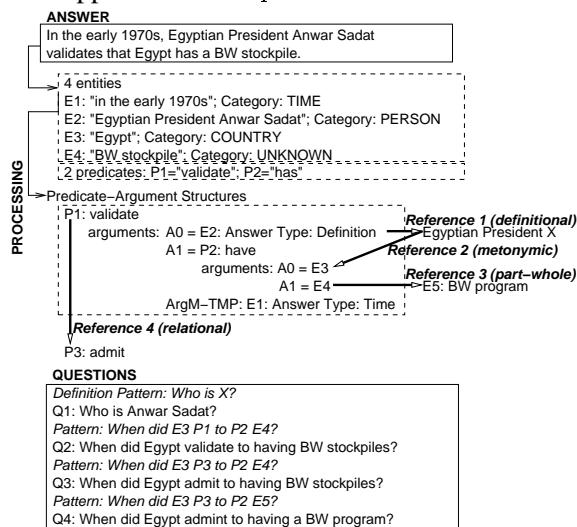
ANSWER

In the early 1970s, Egyptian President Anwar Sadat validates that Egypt has a BW stockpile.

PROCESSING

4 entities
E1: "in the early 1970s"; Category: TIME
E2: "Egyptian President Anwar Sadat"; Category: PERSON
E3: "Egypt"; Category: COUNTRY
E4: "BW stockpile"; Category: UNKNOWN

2 predicates: P1="validate"; P2="has"

Predicate−Argument Structures
P1: validate
arguments: A0 = E2: Answer Type: Definition
A1 = P2: have
arguments: A0 = E3
A1 = E4
ArgM−TMP: E1: Answer Type: Time

Reference 1 (definitional)
Egyptian President X
Reference 2 (metonymic)
Reference 3 (part−whole)
E5: BW program
Reference 4 (relational)

P3: admit

QUESTIONS

Definition Pattern: Who is X?
Q1: Who is Anwar Sadat?
Pattern: When did E3 P1 to P2 E4?
Q2: When did Egypt validate to having BW stockpiles?
Pattern: When did E3 P3 to P2 E4?
Q3: When did Egypt admit to having BW stockpiles?
Pattern: When did E3 P3 to P2 E5?
Q4: When did Egypt admint to having a BW program?